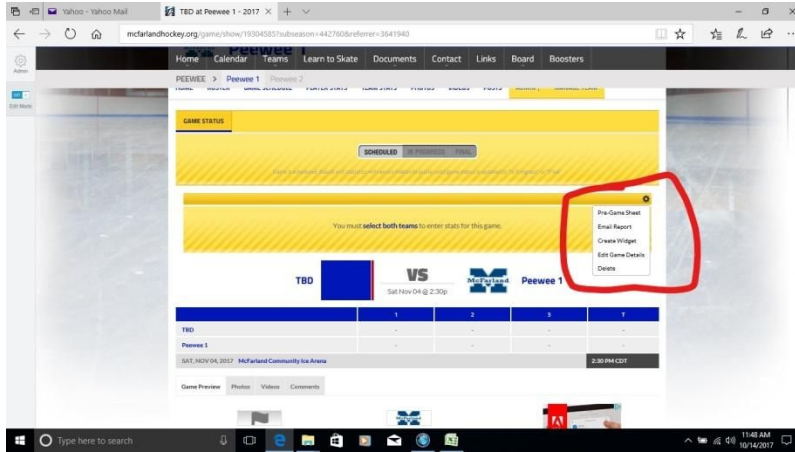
Yahoo - Yahoo Mail
TBD at Peewee 1 - 2017

mcfarlandhockey.org/game/show/19304585?subseason=442760&referrer=3641940

Admin

Edit Mode

Peewee

Home Calendar Teams Learn to Skate Documents Contact Links Board Boosters

PEEWEE > Peewee 1 Peewee 2

GAME STATUS

SCHEDULED IN PROGRESS FINAL

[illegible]

You must select both teams to enter stats for this game.

Pre-Game Sheet
Email Report
Create Widget
Edit Game Details
Delete

TBD

VS

Sat Nov 04 @ 2:30p

McFarland

Peewee 1

| | 1 | 2 | 3 | T |
|---|---|---|---|---|
| TBD | - | - | - | - |
| Peewee 1 | - | - | - | - |

SAT, NOV 04, 2017 McFarland Community Ice Arena

2:30 PM CDT

Game Preview Photos Videos Comments

Type here to search

11:48 AM
10/14/2017